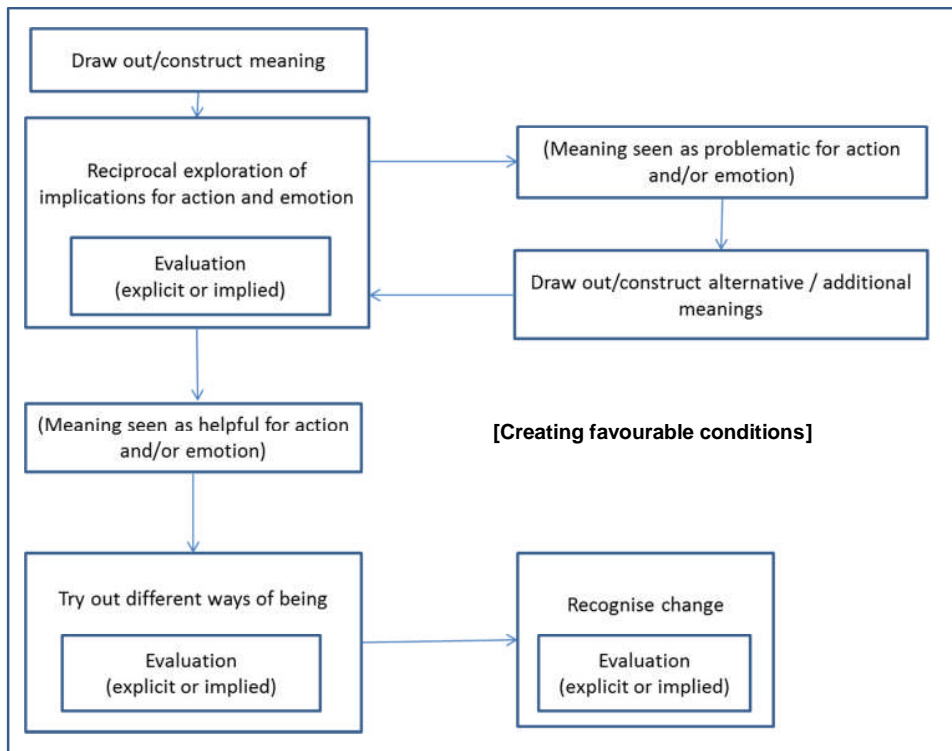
Draw out/construct meaning

Reciprocal exploration of implications for action and emotion

Evaluation
(explicit or implied)

(Meaning seen as problematic for action and/or emotion)

Draw out/construct alternative / additional meanings

(Meaning seen as helpful for action and/or emotion)

[Creating favourable conditions]

Try out different ways of being

Evaluation
(explicit or implied)

Recognise change

Evaluation
(explicit or implied)